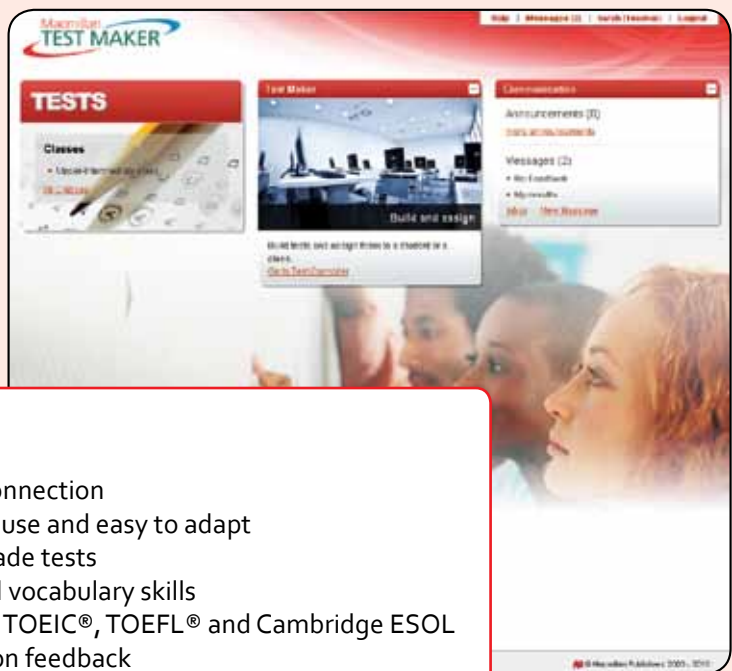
Macmillan
TEST MAKER

Help | Messages (2) | Sarah Freeman | Logout

TESTS

Classes
• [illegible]
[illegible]

Test Maker

Build and assign

Build tests and assign them to a student or a class.
Go to Test Maker

Communication

Announcements (3)
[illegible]

Messages (2)
• My Feedback
• My results
Inbox View Messages

onnection
use and easy to adapt
ade tests
l vocabulary skills
TOEIC®, TOEFL® and Cambridge ESOL
on feedback

© Macmillan Publishers 2005 - 2011